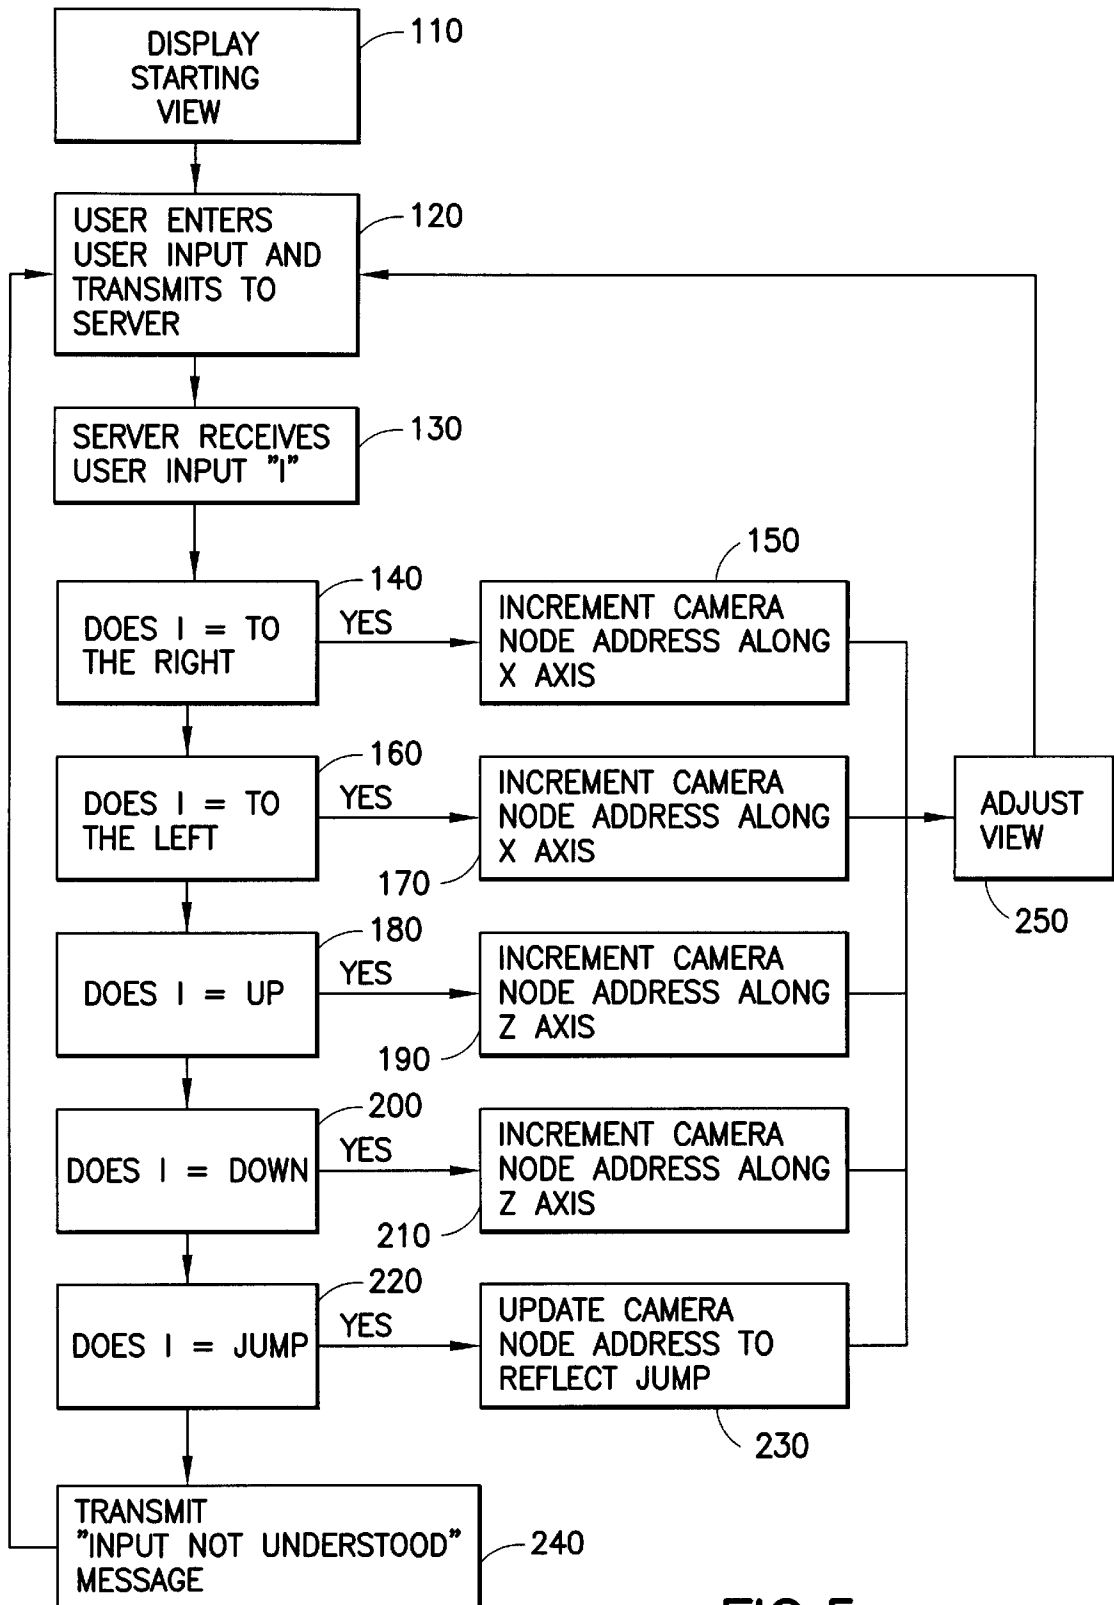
DISPLAY STARTING VIEW

110

USER ENTERS USER INPUT AND TRANSMITS TO SERVER

120

SERVER RECEIVES USER INPUT "I"

130

150

140

DOES I = TO THE RIGHT

YES

INCREMENT CAMERA NODE ADDRESS ALONG X AXIS

160

DOES I = TO THE LEFT

YES

INCREMENT CAMERA NODE ADDRESS ALONG X AXIS

170

ADJUST VIEW

250

180

DOES I = UP

YES

INCREMENT CAMERA NODE ADDRESS ALONG Z AXIS

190

200

DOES I = DOWN

YES

INCREMENT CAMERA NODE ADDRESS ALONG Z AXIS

210

220

DOES I = JUMP

YES

UPDATE CAMERA NODE ADDRESS TO REFLECT JUMP

230

TRANSMIT "INPUT NOT UNDERSTOOD" MESSAGE

240

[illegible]